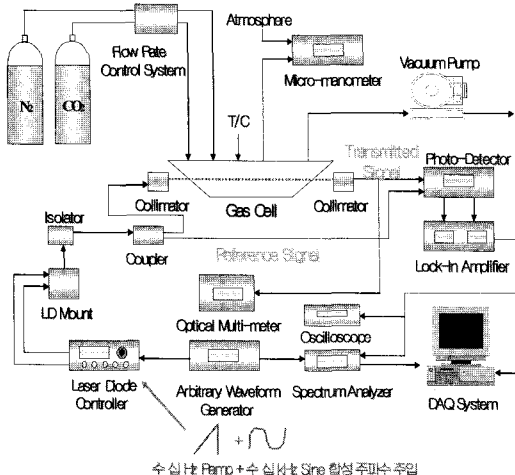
$N_2$
$CO_2$
Flow Rate Control System
Atmosphere
Micro-manometer
Vacuum Pump
T/C
Transmitted Signal
Photo-Detector
Collimator
Gas Cell
Collimator
Isolator
Coupler
Reference Signal
Lock-In Amplifier
LD Mount
Optical Multi-meter
Oscilloscope
Laser Diode Controller
Arbitrary Waveform Generator
Spectrum Analyzer
DAQ System
+
수 십 Hz Ramp + 수 십 kHz Sine 합성 주파수 주입